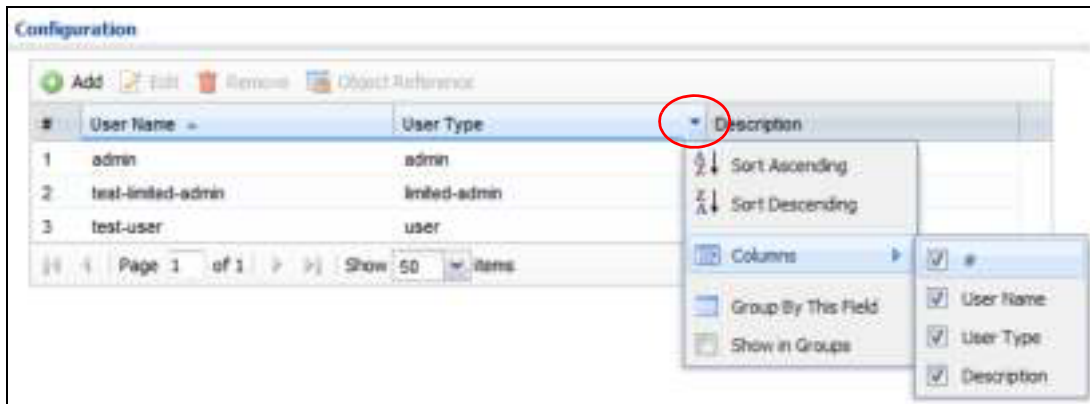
Configuration

Add Edit Remove Object Reference

| # | User Name | User Type | Description |
|---|---|---|---|
| 1 | admin | admin | |
| 2 | test-limited-admin | limited-admin | |
| 3 | test-user | user | |

Page 1 of 1 Show 50 items

Sort Ascending
Sort Descending
Columns
Group By This Field
Show in Groups

#
User Name
User Type
Description